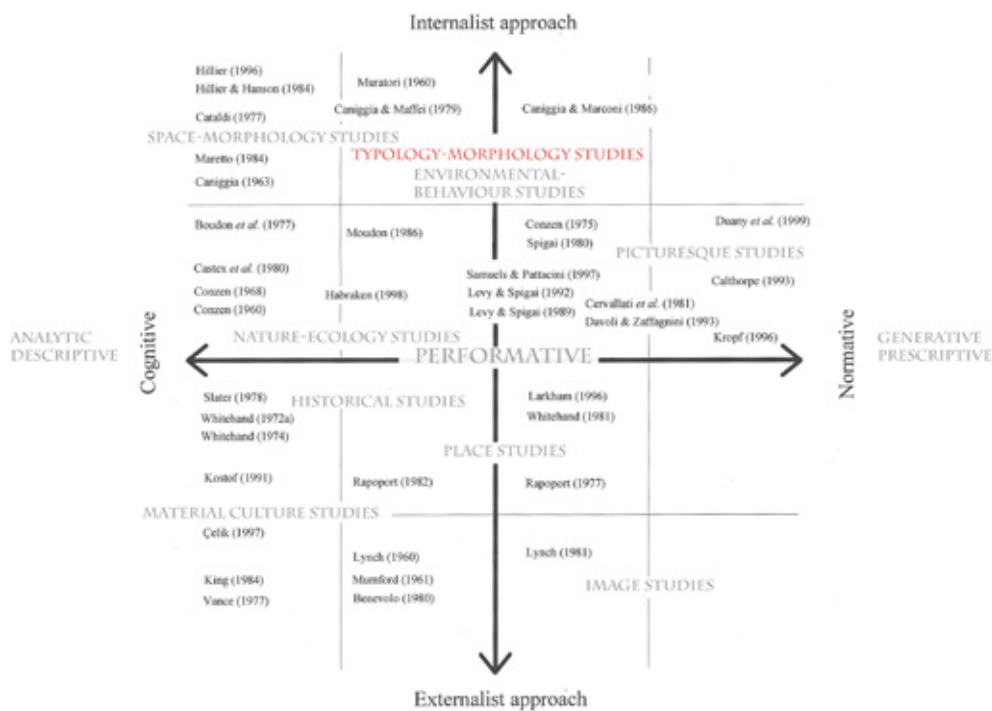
Internalist approach

Hillier (1996)
Hillier & Hanson (1984)
Cataldi (1977)
Muratori (1960)
Caniggia & Maffei (1979)
Caniggia & Marconi (1986)

SPACE-MORPHOLOGY STUDIES
TYPOLOGY-MORPHOLOGY STUDIES
Maretto (1984)
Caniggia (1963)
ENVIRONMENTAL-BEHAVIOUR STUDIES

Boudon *et al.* (1977)
Moudon (1986)
Conzen (1975)
Spigai (1980)
Duany *et al.* (1999)
PICTURESQUE STUDIES
Castex *et al.* (1980)
Samuels & Pattacini (1997)
Calthorpe (1993)
Conzen (1968)
Conzen (1960)
Habraken (1998)
Levy & Spigai (1992)
Levy & Spigai (1989)
Cervallati *et al.* (1981)
Davoli & Zaffagnini (1993)
Kropf (1996)

ANALYTIC DESCRIPTIVE
Cognitive
NATURE-ECOLOGY STUDIES
PERFORMATIVE
Normative
GENERATIVE PRESCRIPTIVE

Slater (1978)
Whitehand (1972a)
Whitehand (1974)
HISTORICAL STUDIES
Larkham (1996)
Whitehand (1981)
PLACE STUDIES
Kostof (1991)
Rapoport (1982)
Rapoport (1977)
MATERIAL CULTURE STUDIES
Çelik (1997)
Lynch (1960)
Lynch (1981)
King (1984)
Vance (1977)
Mumford (1961)
Benevolo (1980)
IMAGE STUDIES

Externalist approach